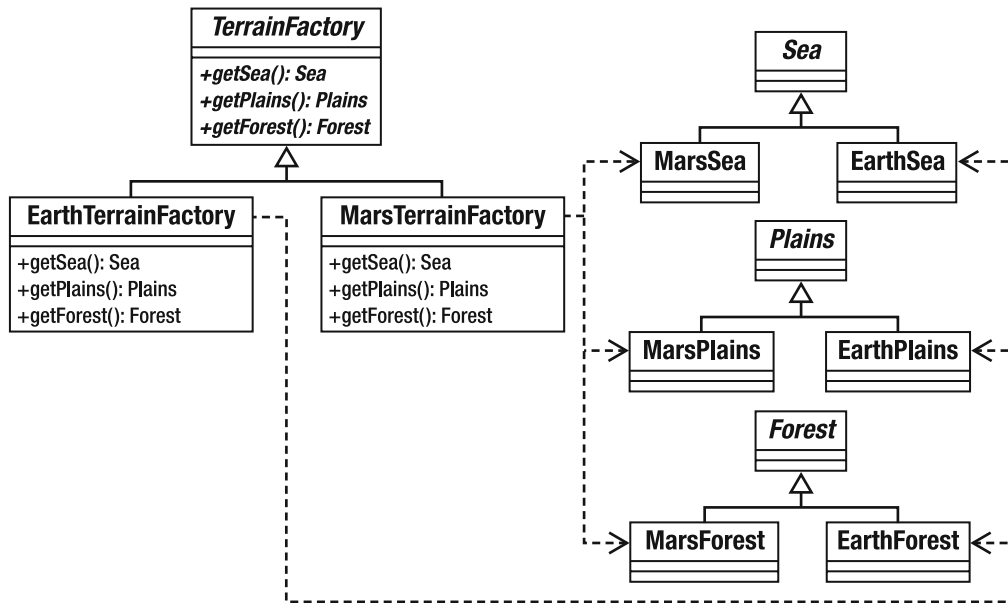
TerrainFactory

+getSea(): Sea
+getPlains(): Plains
+getForest(): Forest

EarthTerrainFactory

+getSea(): Sea
+getPlains(): Plains
+getForest(): Forest

MarsTerrainFactory

+getSea(): Sea
+getPlains(): Plains
+getForest(): Forest

Sea

MarsSea

EarthSea

Plains

MarsPlains

EarthPlains

Forest

MarsForest

EarthForest